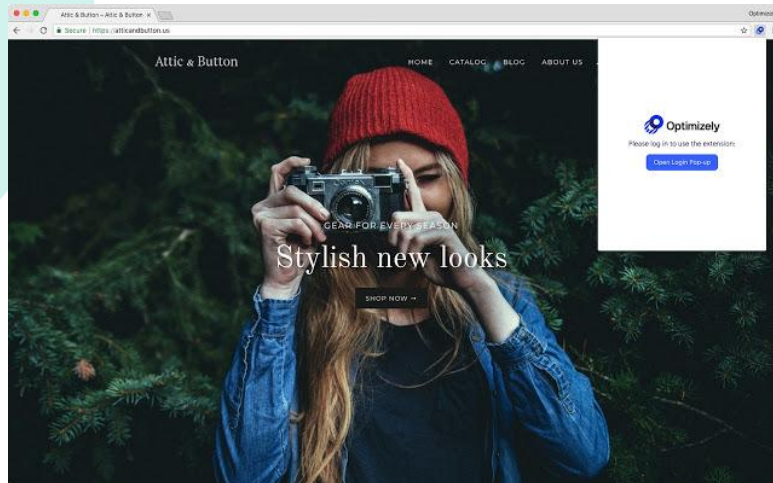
Attic & Button – Attic & Button ×

Optimizely

Secure | https://atticandbutton.us

Attic & Button

HOME CATALOG BLOG ABOUT US

Optimizely

Please log in to use the extension.

Open Login Pop-up

GEAR FOR EVERY SEASON

Stylish new looks

SHOP NOW →